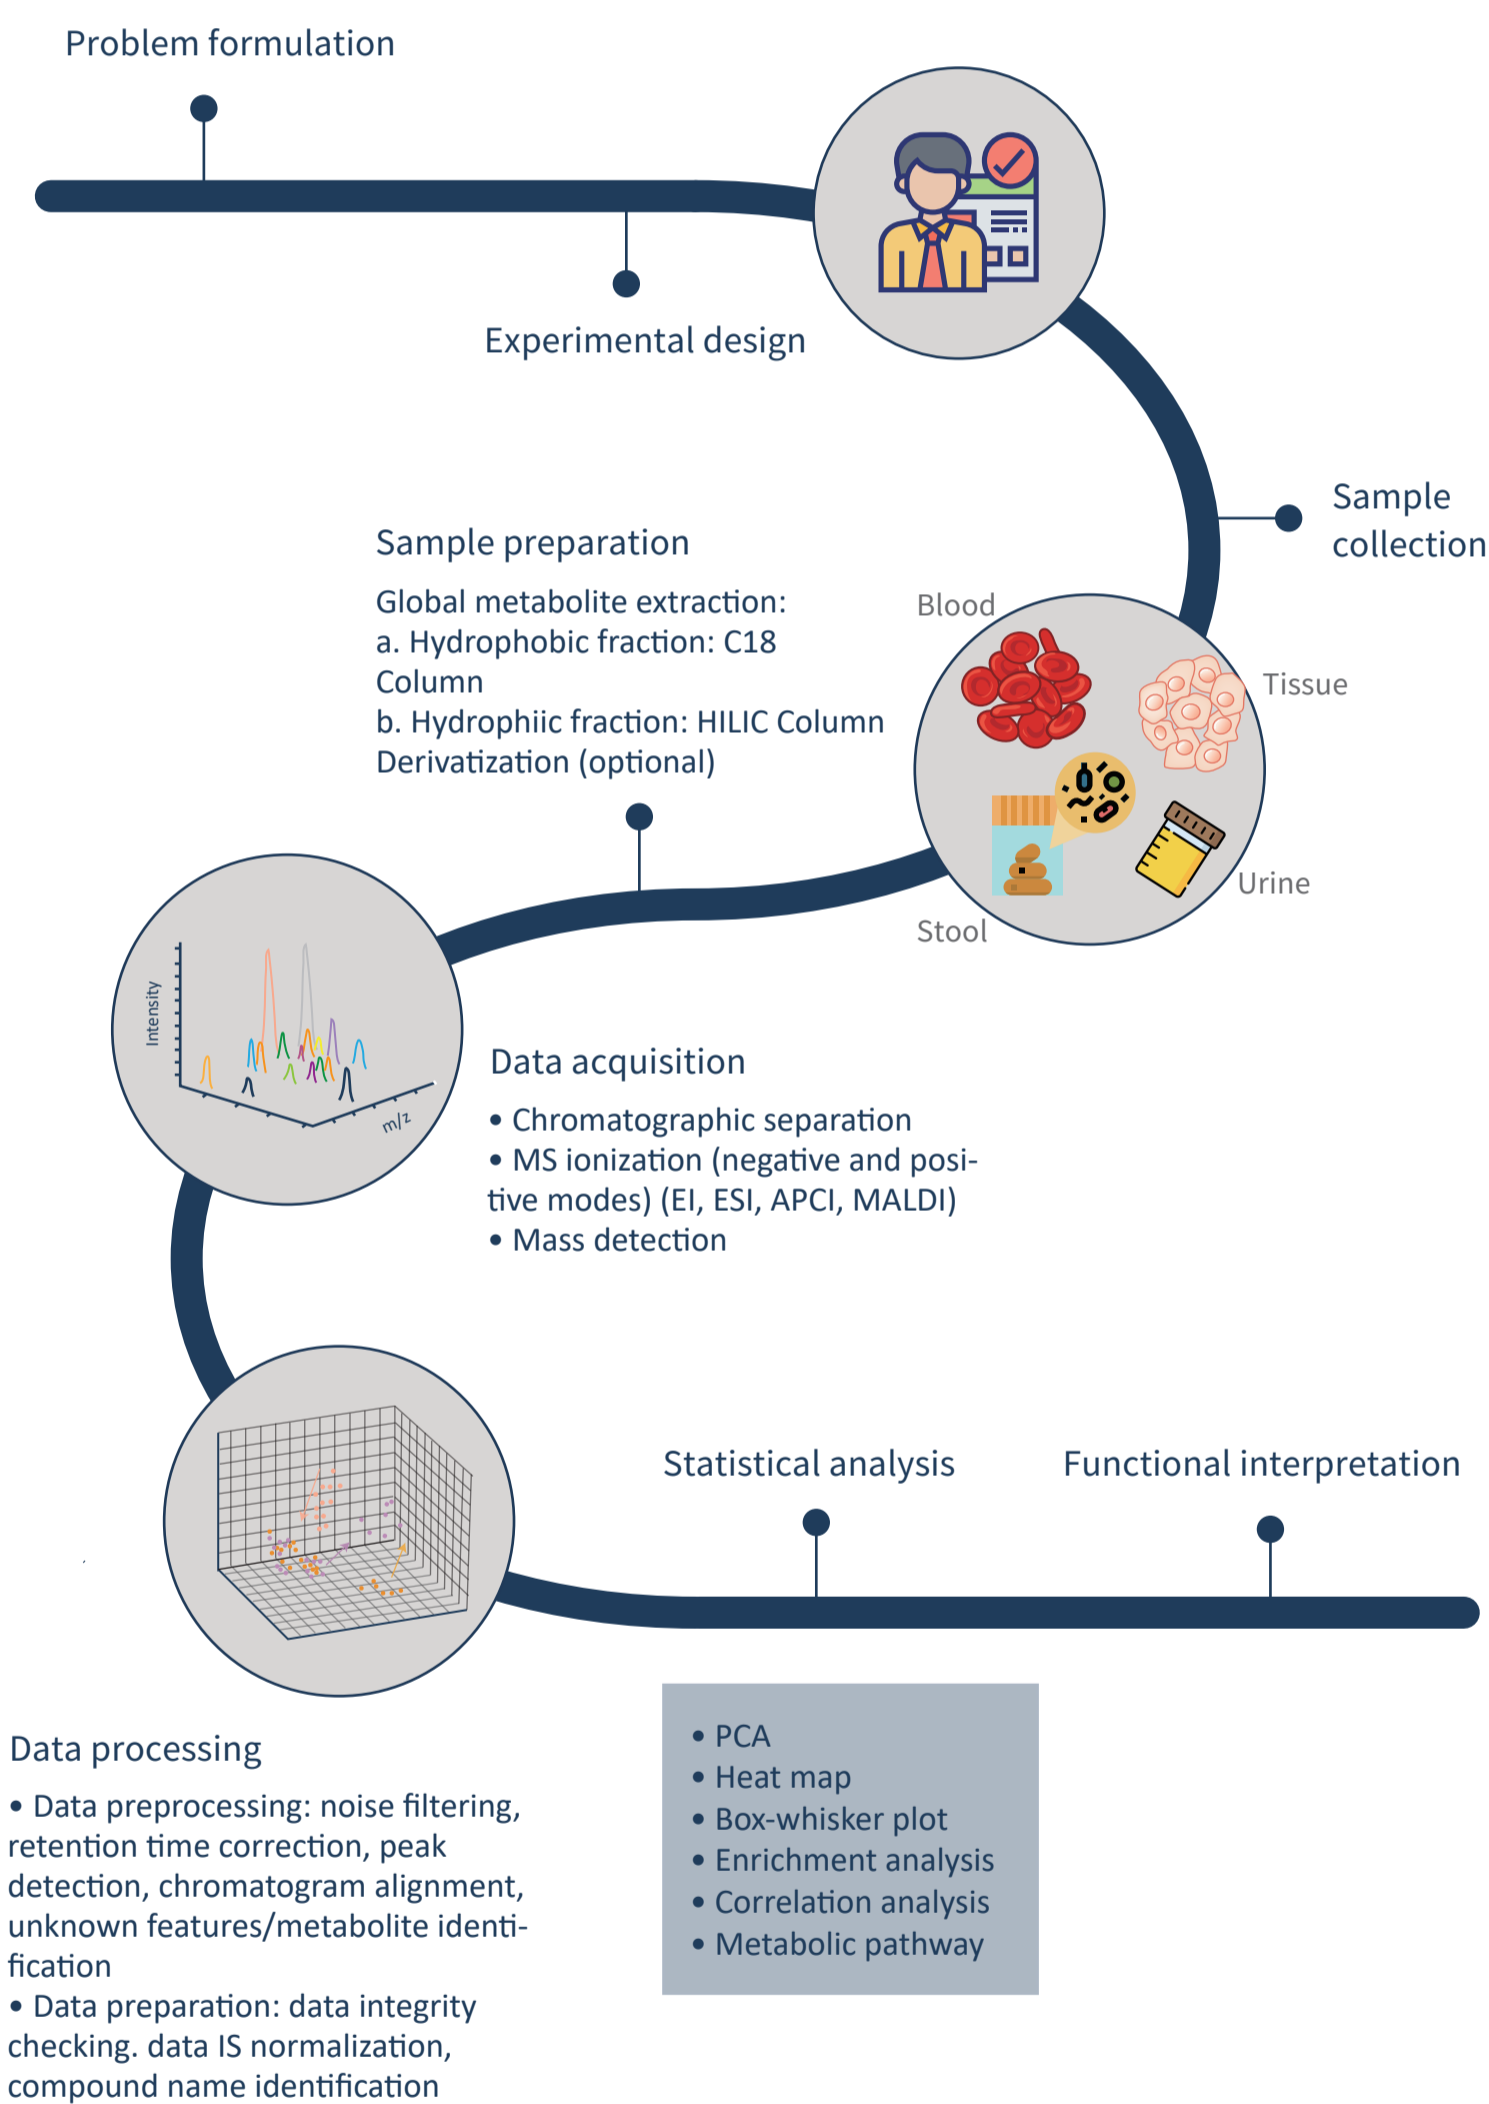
Problem formulation

Experimental design

Sample collection

Sample preparation

Global metabolite extraction:
a. Hydrophobic fraction: C18 Column
b. Hydrophiic fraction: HILIC Column
Derivatization (optional)

Blood

Tissue

Urine

Stool

Intensity

m/z

Data acquisition

• Chromatographic separation
• MS ionization (negative and positive modes) (EI, ESI, APCI, MALDI)
• Mass detection

Statistical analysis

Functional interpretation

• PCA
• Heat map
• Box-whisker plot
• Enrichment analysis
• Correlation analysis
• Metabolic pathway

Data processing

• Data preprocessing: noise filtering, retention time correction, peak detection, chromatogram alignment, unknown features/metabolite identification
• Data preparation: data integrity checking. data IS normalization, compound name identification